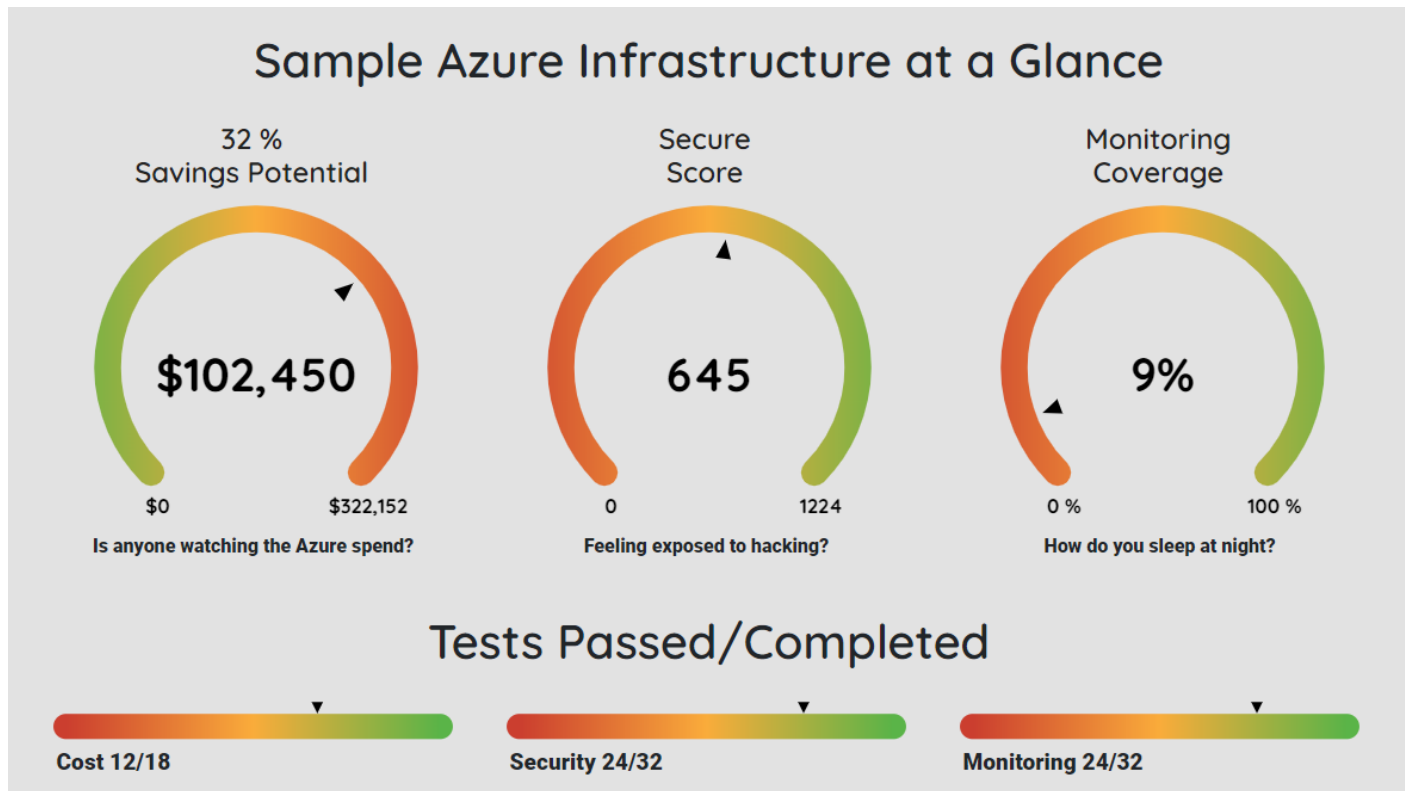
Sample Azure Infrastructure at a Glance

32 %
Savings Potential

$102,450

$0

$322,152

Is anyone watching the Azure spend?

Secure
Score

645

0

1224

Feeling exposed to hacking?

Monitoring
Coverage

9%

0 %

100 %

How do you sleep at night?

Tests Passed/Completed

Cost 12/18

Security 24/32

Monitoring 24/32